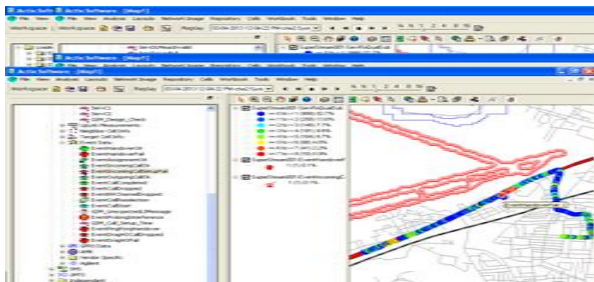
Actix Software - [Map1]

File View Window Analysis Layouts NetworkUsage Repository Cells Workbook Tools Window Help

Workspace

Actix Software - [Map1]

File View Analysis Layouts NetworkUsage Repository Cells Workbook Tools Window Help

Workspace

ReplayMap

Event Data

EventHandoverOK

EventCallDrop

EventCallSetupFailure

EventCallCompleted

EventCallAttempt

EventCallEnd

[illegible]